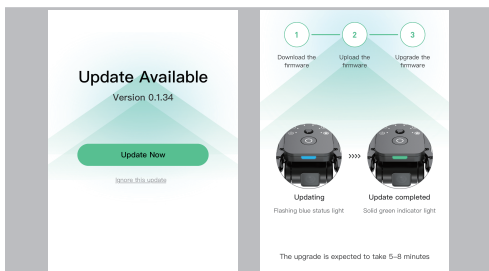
Update Available

Version 0.1.34

Update Now

Ignore this update

1
Download the firmware

2
Upload the firmware

3
Upgrade the firmware

Updating
Flashing blue status light

Update completed
Solid green indicator light

The upgrade is expected to take 5–8 minutes